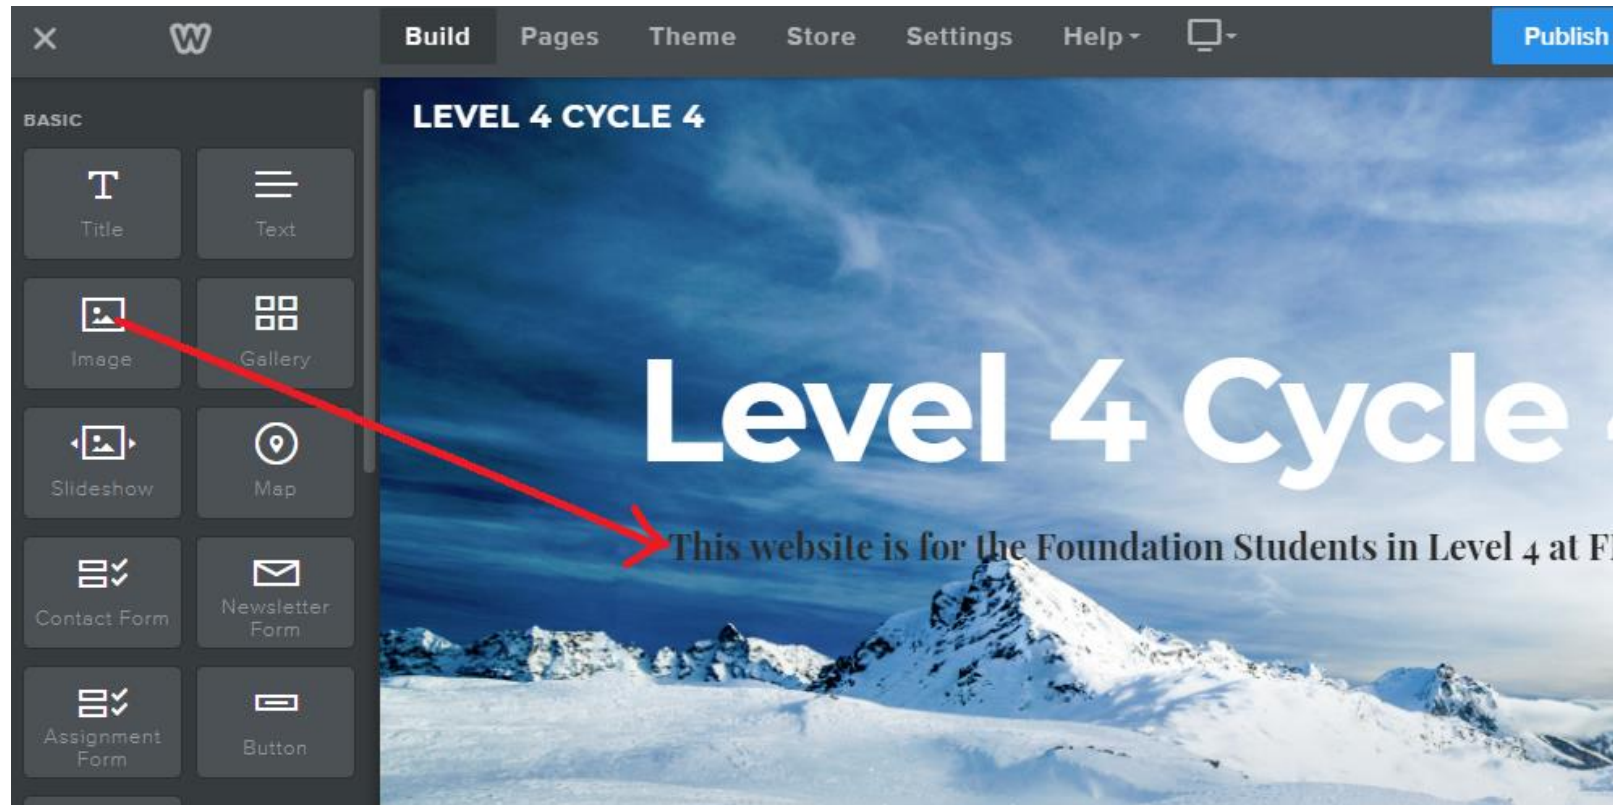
Build Pages Theme Store Settings Help Publish

BASIC

Title
Text
Image
Gallery
Slideshow
Map
Contact Form
Newsletter Form
Assignment Form
Button

LEVEL 4 CYCLE 4

Level 4 Cycle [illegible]

This website is for the Foundation Students in Level 4 at F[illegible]